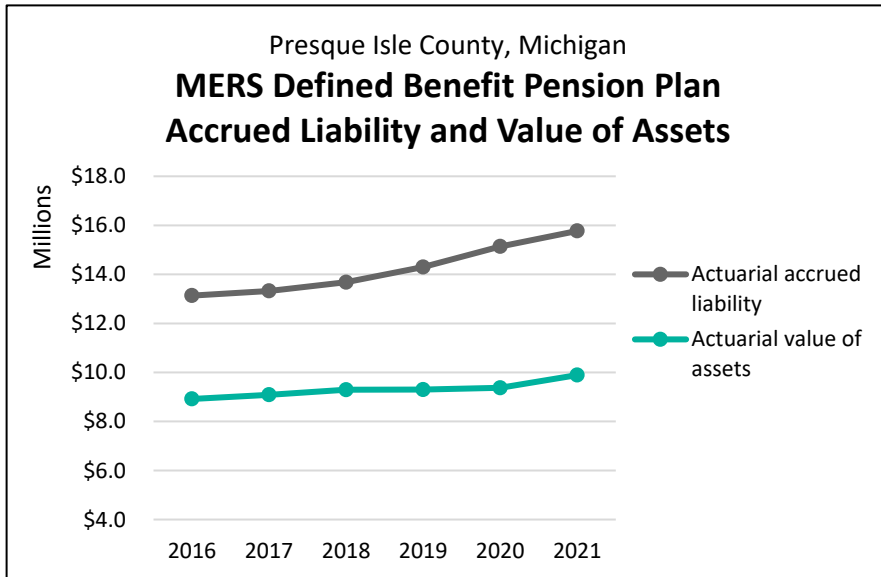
Presque Isle County, Michigan
**MERS Defined Benefit Pension Plan Accrued Liability and Value of Assets**

Millions

$18.0
$16.0
$14.0
$12.0
$10.0
$8.0
$6.0
$4.0

2016 2017 2018 2019 2020 2021

Actuarial accrued liability
Actuarial value of assets